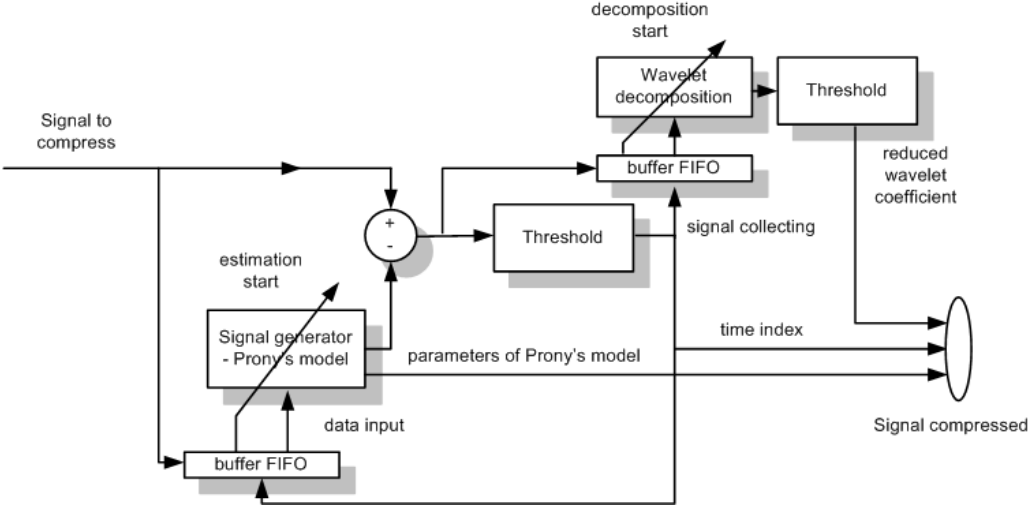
decomposition start

Wavelet decomposition

Threshold

Signal to compress

reduced wavelet coefficient

buffer FIFO

+

-

Threshold

signal collecting

estimation start

Signal generator - Prony's model

time index

parameters of Prony's model

data input

Signal compressed

buffer FIFO